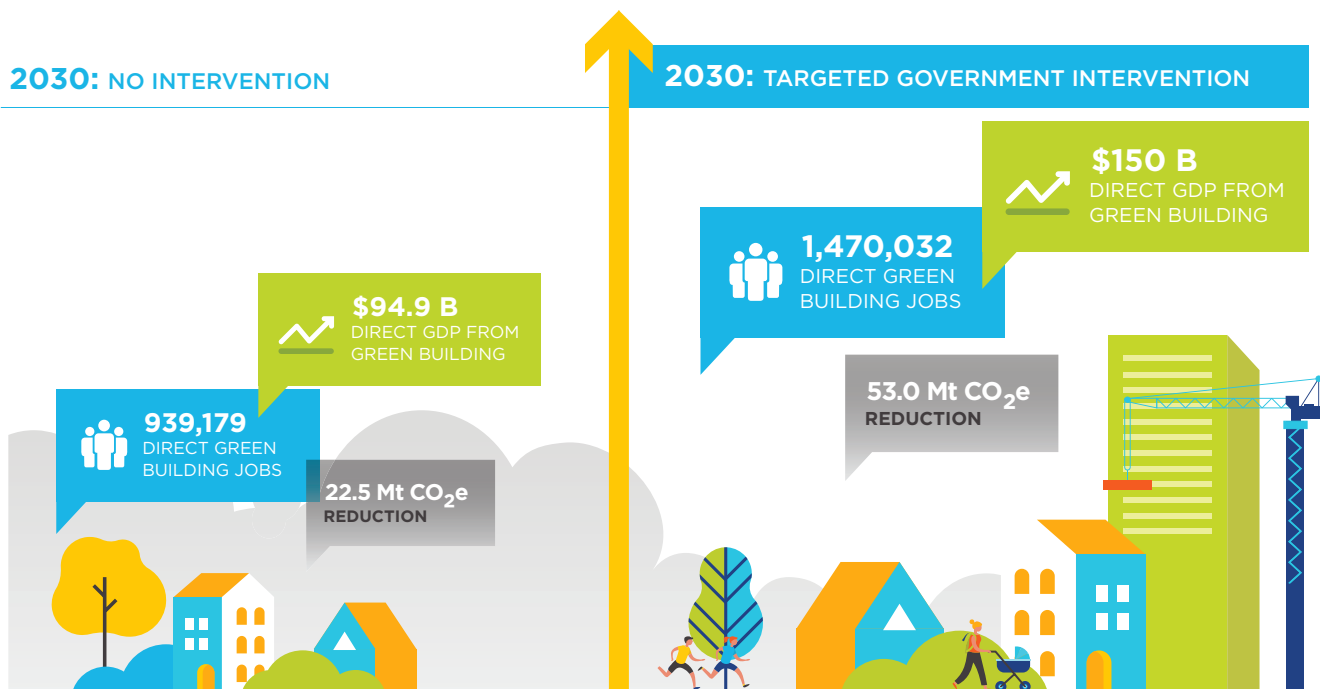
2030: NO INTERVENTION

$94.9 B
DIRECT GDP FROM GREEN BUILDING

939,179
DIRECT GREEN BUILDING JOBS

22.5 Mt $CO_2e$
REDUCTION

2030: TARGETED GOVERNMENT INTERVENTION

$150 B
DIRECT GDP FROM GREEN BUILDING

1,470,032
DIRECT GREEN BUILDING JOBS

53.0 Mt $CO_2e$
REDUCTION